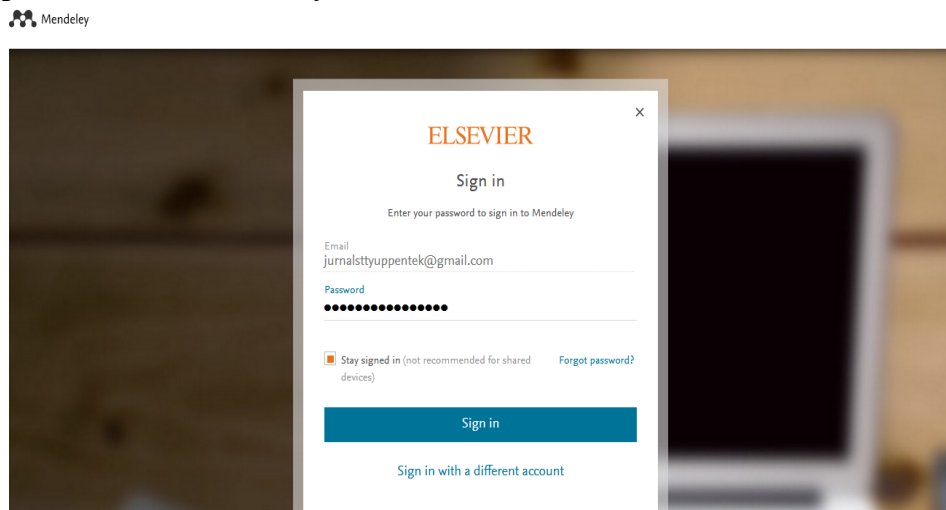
Mendeley

×

ELSEVIER

Sign in

Enter your password to sign in to Mendeley

Email
jurnalsttyuppentek@gmail.com

Password
●●●●●●●●●●●●●●●●

Stay signed in (not recommended for shared devices)

Forgot password?

Sign in

Sign in with a different account